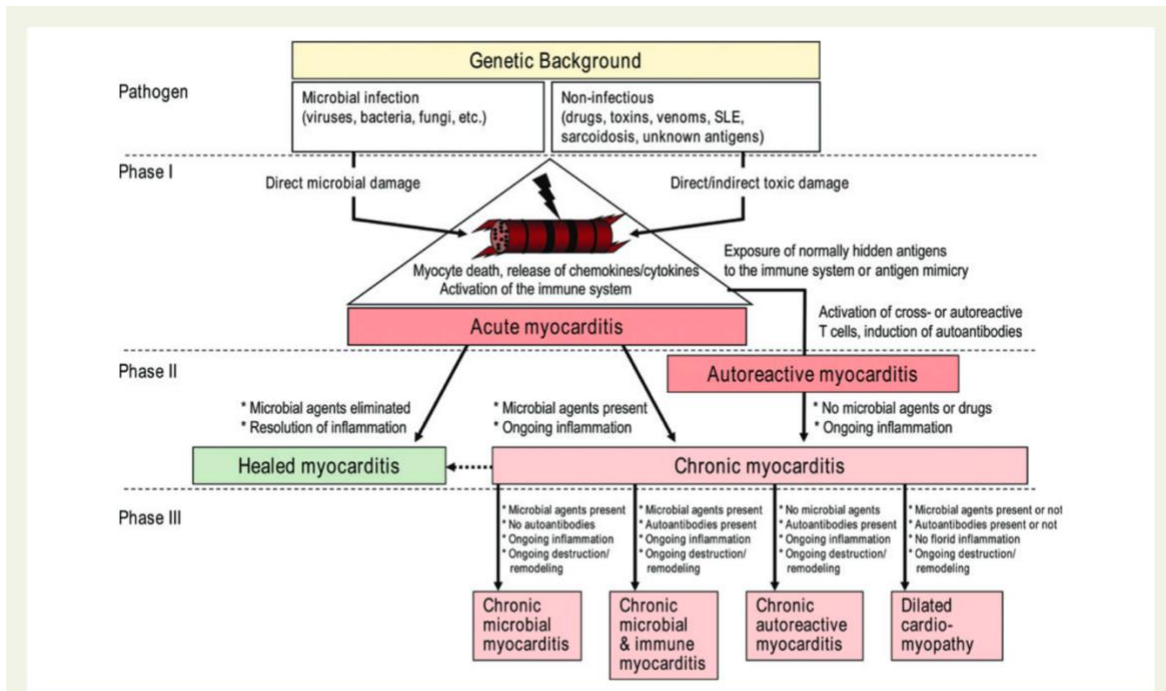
Genetic Background

Pathogen

Microbial infection (viruses, bacteria, fungi, etc.)

Non-infectious (drugs, toxins, venoms, SLE, sarcoidosis, unknown antigens)

Phase I

Direct microbial damage

Direct/indirect toxic damage

Myocyte death, release of chemokines/cytokines Activation of the immune system

Exposure of normally hidden antigens to the immune system or antigen mimicry

Activation of cross- or autoreactive T cells, induction of autoantibodies

Acute myocarditis

Phase II

Autoreactive myocarditis

* Microbial agents eliminated
* Resolution of inflammation

* Microbial agents present
* Ongoing inflammation

* No microbial agents or drugs
* Ongoing inflammation

Healed myocarditis

Chronic myocarditis

Phase III

* Microbial agents present
* No autoantibodies
* Ongoing inflammation
* Ongoing destruction/ remodeling

* Microbial agents present
* Autoantibodies present
* Ongoing inflammation
* Ongoing destruction/ remodeling

* No microbial agents
* Autoantibodies present
* Ongoing inflammation
* Ongoing destruction/ remodeling

* Microbial agents present or not
* Autoantibodies present or not
* No florid inflammation
* Ongoing destruction/ remodeling

Chronic microbial myocarditis

Chronic microbial & immune myocarditis

Chronic autoreactive myocarditis

Dilated cardio-myopathy